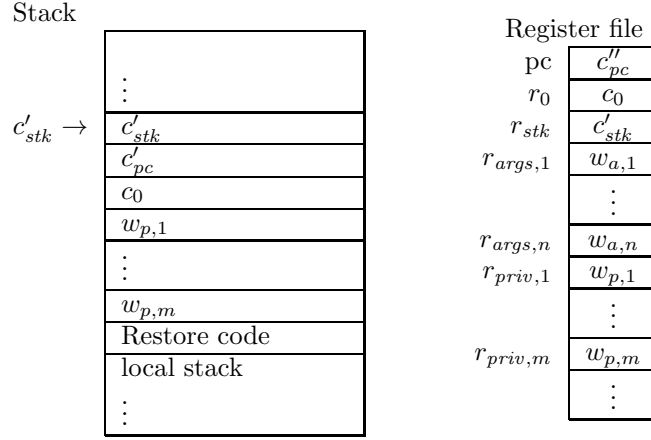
Stack

| $\vdots$ |
|---|
| $c'_{stk}$ |
| $c'_{pc}$ |
| $c_0$ |
| $w_{p,1}$ |
| $\vdots$ |
| $w_{p,m}$ |
| Restore code |
| local stack |
| $\vdots$ |

$c'_{stk} \rightarrow$

Register file

| | |
|---|---|
| pc | $c''_{pc}$ |
| $r_0$ | $c_0$ |
| $r_{stk}$ | $c'_{stk}$ |
| $r_{args,1}$ | $w_{a,1}$ |
| | $\vdots$ |
| $r_{args,n}$ | $w_{a,n}$ |
| $r_{priv,1}$ | $w_{p,1}$ |
| | $\vdots$ |
| $r_{priv,m}$ | $w_{p,m}$ |
| | $\vdots$ |